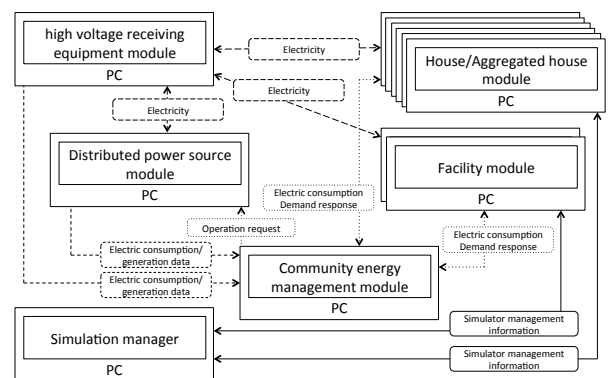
high voltage receiving equipment module

PC

Electricity

House/Aggregated house module

PC

Electricity

Electricity

Distributed power source module

PC

Facility module

PC

Electric consumption
Demand response

Operation request

Electric consumption
Demand response

Electric consumption/
generation data

Electric consumption/
generation data

Community energy management module

PC

Simulation manager

PC

Simulator management information

Simulator management information